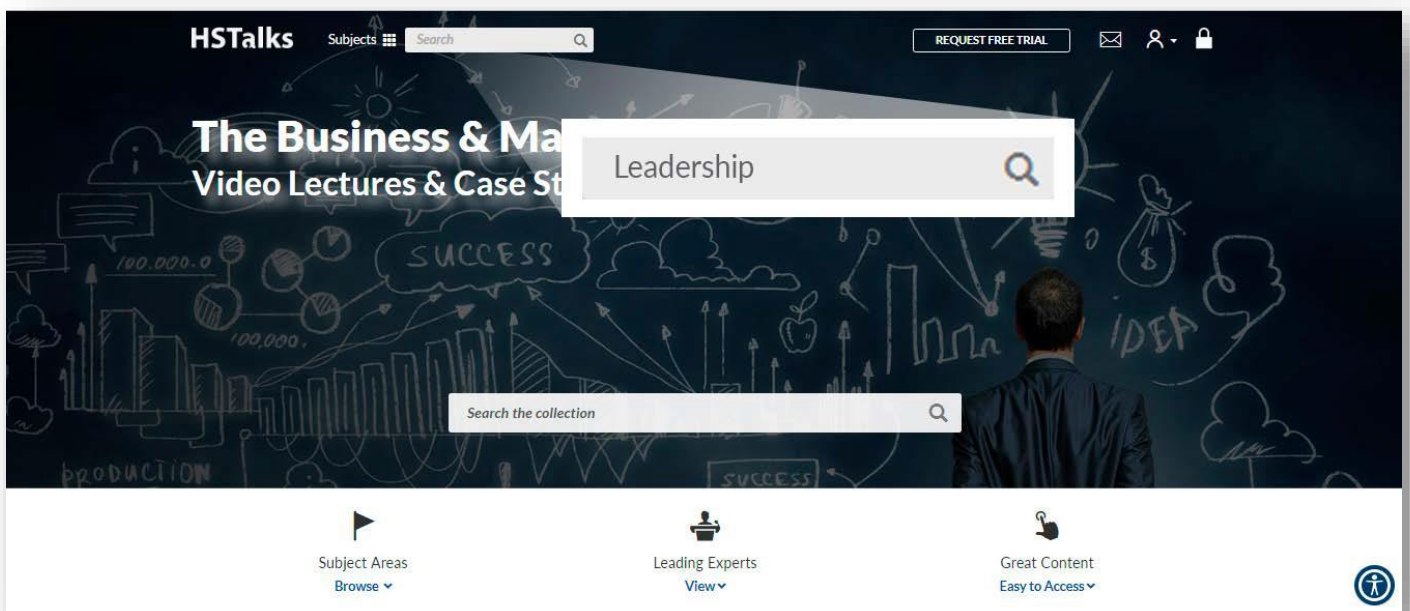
HSTalks Subjects Search

REQUEST FREE TRIAL

The Business & Ma

Video Lectures & Case St

Leadership

SUCCESS

100.000.0

100,000.

IDEA

PRODUCTION

SUCCESS

Search the collection

Subject Areas
Browse

Leading Experts
View

Great Content
Easy to Access